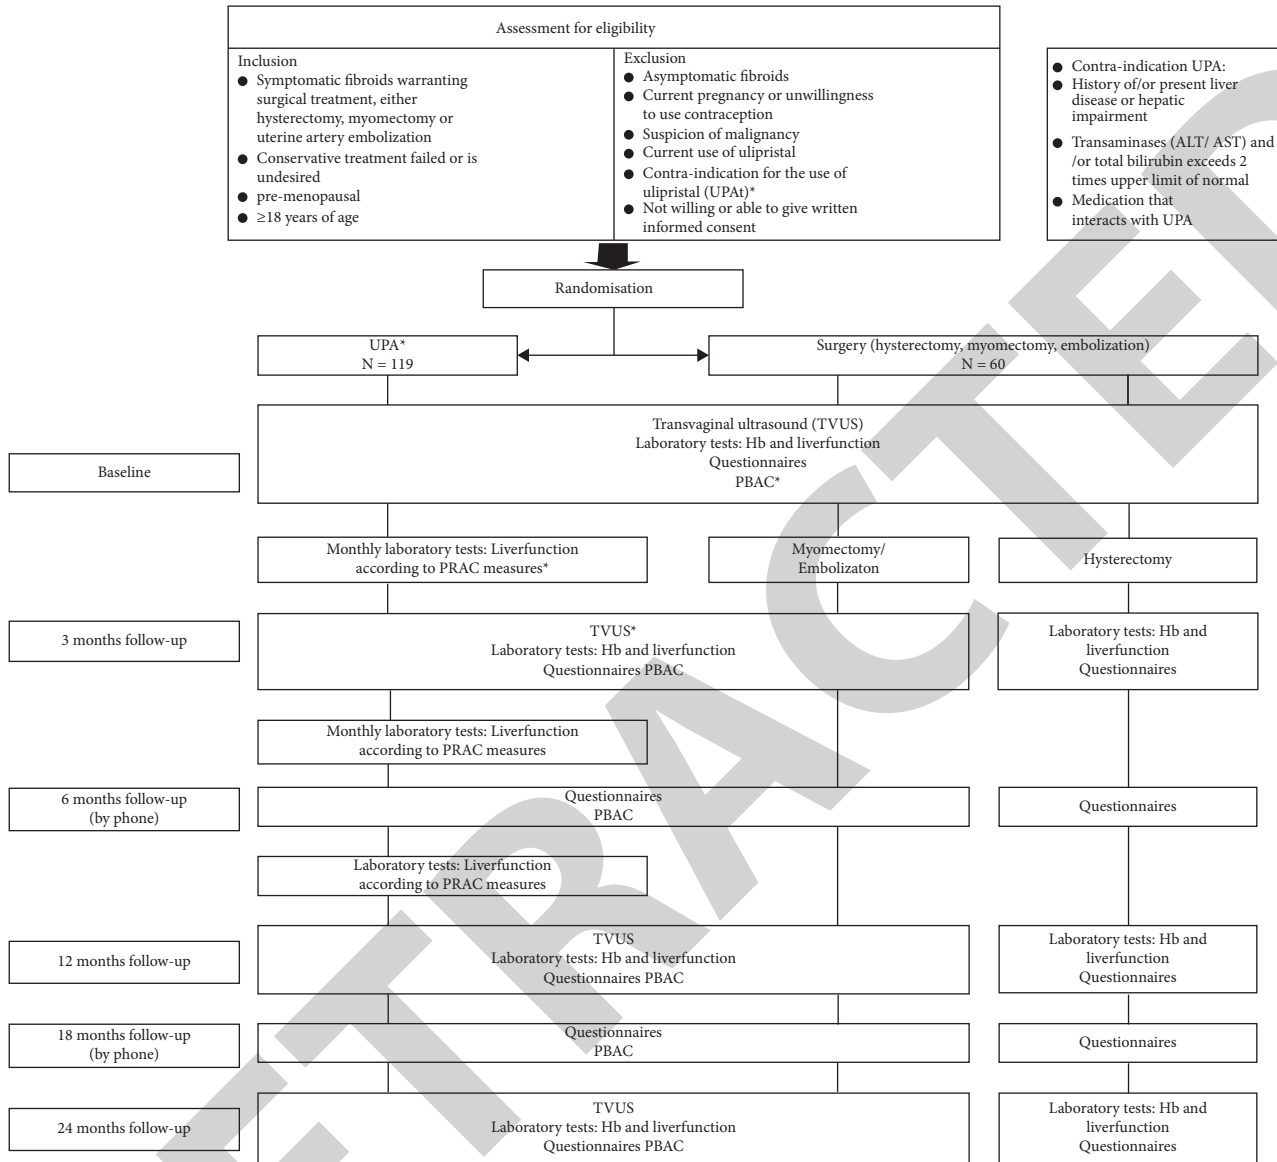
Assessment for eligibility

Inclusion
● Symptomatic fibroids warranting surgical treatment, either hysterectomy, myomectomy or uterine artery embolization
● Conservative treatment failed or is undesired
● pre-menopausal
● ≥18 years of age

Exclusion
● Asymptomatic fibroids
● Current pregnancy or unwillingness to use contraception
● Suspicion of malignancy
● Current use of ulipristal
● Contra-indication for the use of ulipristal (UPAt)*
● Not willing or able to give written informed consent

● Contra-indication UPA:
● History of/or present liver disease or hepatic impairment
● Transaminases (ALT/ AST) and /or total bilirubin exceeds 2 times upper limit of normal
● Medication that interacts with UPA

Randomisation

UPA*
N = 119

Surgery (hysterectomy, myomectomy, embolization)
N = 60

Baseline

Transvaginal ultrasound (TVUS)
Laboratory tests: Hb and liverfunction
Questionnaires
PBAC*

Monthly laboratory tests: Liverfunction according to PRAC measures*

Myomectomy/ Embolizaton

Hysterectomy

3 months follow-up

TVUS*
Laboratory tests: Hb and liverfunction
Questionnaires PBAC

Laboratory tests: Hb and liverfunction
Questionnaires

Monthly laboratory tests: Liverfunction according to PRAC measures

6 months follow-up (by phone)

Questionnaires
PBAC

Questionnaires

Laboratory tests: Liverfunction according to PRAC measures

12 months follow-up

TVUS
Laboratory tests: Hb and liverfunction
Questionnaires PBAC

Laboratory tests: Hb and liverfunction
Questionnaires

18 months follow-up (by phone)

Questionnaires
PBAC

Questionnaires

24 months follow-up

TVUS
Laboratory tests: Hb and liverfunction
Questionnaires PBAC

Laboratory tests: Hb and liverfunction
Questionnaires

RETRACTED